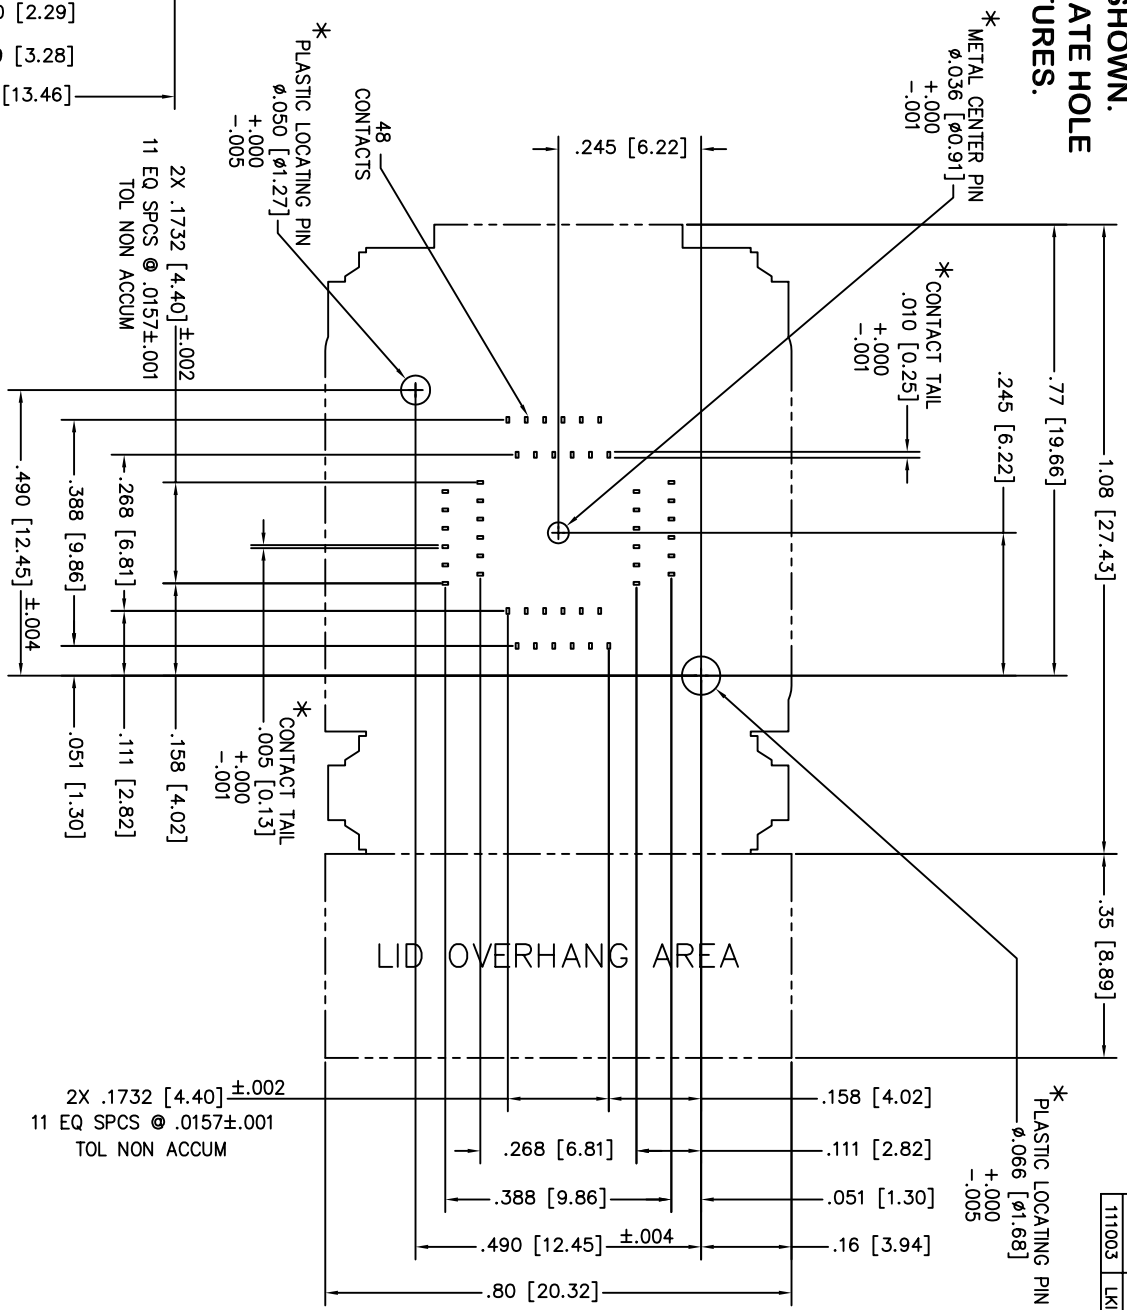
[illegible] [2.29]
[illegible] [3.28]
[13.46]

SHOWN.
ATE HOLE
URES.

*METAL CENTER PIN
ø.036 [ø0.91]
+.000
−.001

*PLASTIC LOCATING PIN
ø.050 [ø1.27]
+.000
−.005

48
CONTACTS

.245 [6.22]

2X .1732 [4.40] ±.002
11 EQ SPCS @ .0157±.001
TOL NON ACCUM

*CONTACT TAIL
.010 [0.25]
+.000
−.001

.245 [6.22]

.77 [19.66]

1.08 [27.43]

.490 [12.45] ±.004

.388 [9.86]

.268 [6.81]

*CONTACT TAIL
.005 [0.13]
+.000
−.001

.051 [1.30]

.111 [2.82]

.158 [4.02]

.35 [8.89]

LID OVERHANG AREA

*PLASTIC LOCATING PIN
ø.066 [ø1.68]
+.000
−.005

2X .1732 [4.40] ±.002
11 EQ SPCS @ .0157±.001
TOL NON ACCUM

.158 [4.02]

.268 [6.81]

.111 [2.82]

.388 [9.86]

.051 [1.30]

.490 [12.45] ±.004

.16 [3.94]

.80 [20.32]

111003

LK